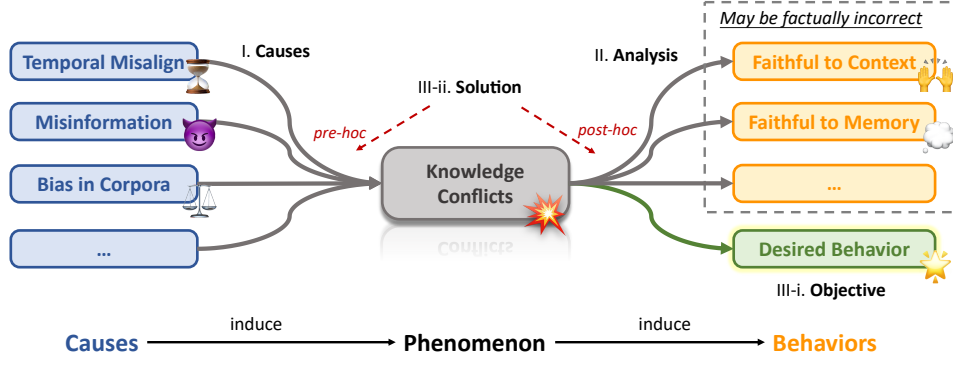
May be factually incorrect

Temporal Misalign

Misinformation

Bias in Corpora

...

I. Causes

III-ii. Solution

pre-hoc

post-hoc

II. Analysis

Knowledge Conflicts

Faithful to Context

Faithful to Memory

...

Desired Behavior

III-i. Objective

Causes induce Phenomenon induce Behaviors